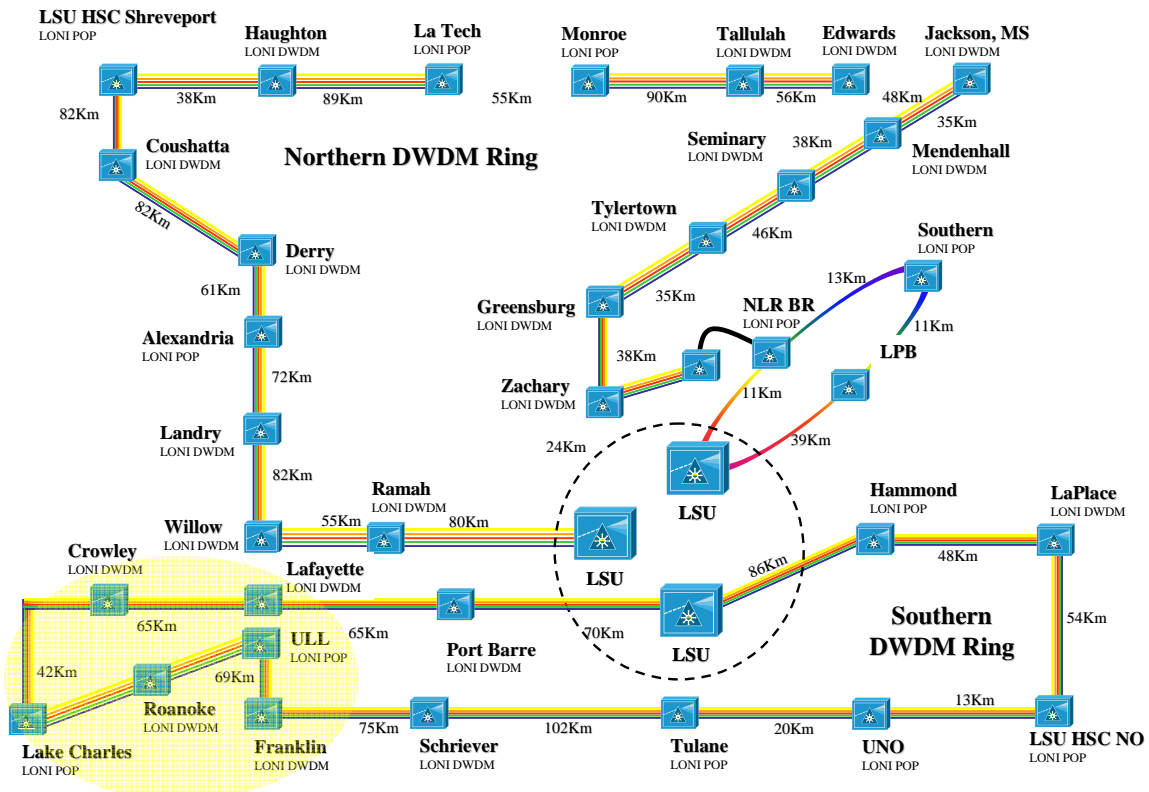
LSU HSC Shreveport
LONI POP

Haughton
LONI DWDM

La Tech
LONI POP

38Km

89Km

55Km

82Km

Coushatta
LONI DWDM

Northern DWDM Ring

82Km

Derry
LONI DWDM

61Km

Alexandria
LONI POP

72Km

Landry
LONI DWDM

82Km

Willow
LONI DWDM

55Km

Ramah
LONI DWDM

80Km

Monroe
LONI POP

Tallulah
LONI DWDM

Edwards
LONI DWDM

Jackson, MS
LONI DWDM

90Km

56Km

48Km

35Km

38Km

Seminary
LONI DWDM

Mendenhall
LONI DWDM

Tylertown
LONI DWDM

46Km

Southern
LONI POP

13Km

Greensburg
LONI DWDM

35Km

NLR BR
LONI POP

11Km

LPB

38Km

Zachary
LONI DWDM

11Km

24Km

39Km

LSU

LSU

Hammond
LONI POP

LaPlace
LONI DWDM

48Km

Crowley
LONI DWDM

Lafayette
LONI DWDM

86Km

65Km

65Km

ULL
LONI POP

Port Barre
LONI DWDM

70Km

LSU

Southern
DWDM Ring

54Km

42Km

69Km

Roanoke
LONI DWDM

Lake Charles
LONI POP

Franklin
LONI DWDM

75Km

Schriever
LONI DWDM

102Km

Tulane
LONI POP

20Km

UNO
LONI POP

13Km

LSU HSC NO
LONI POP